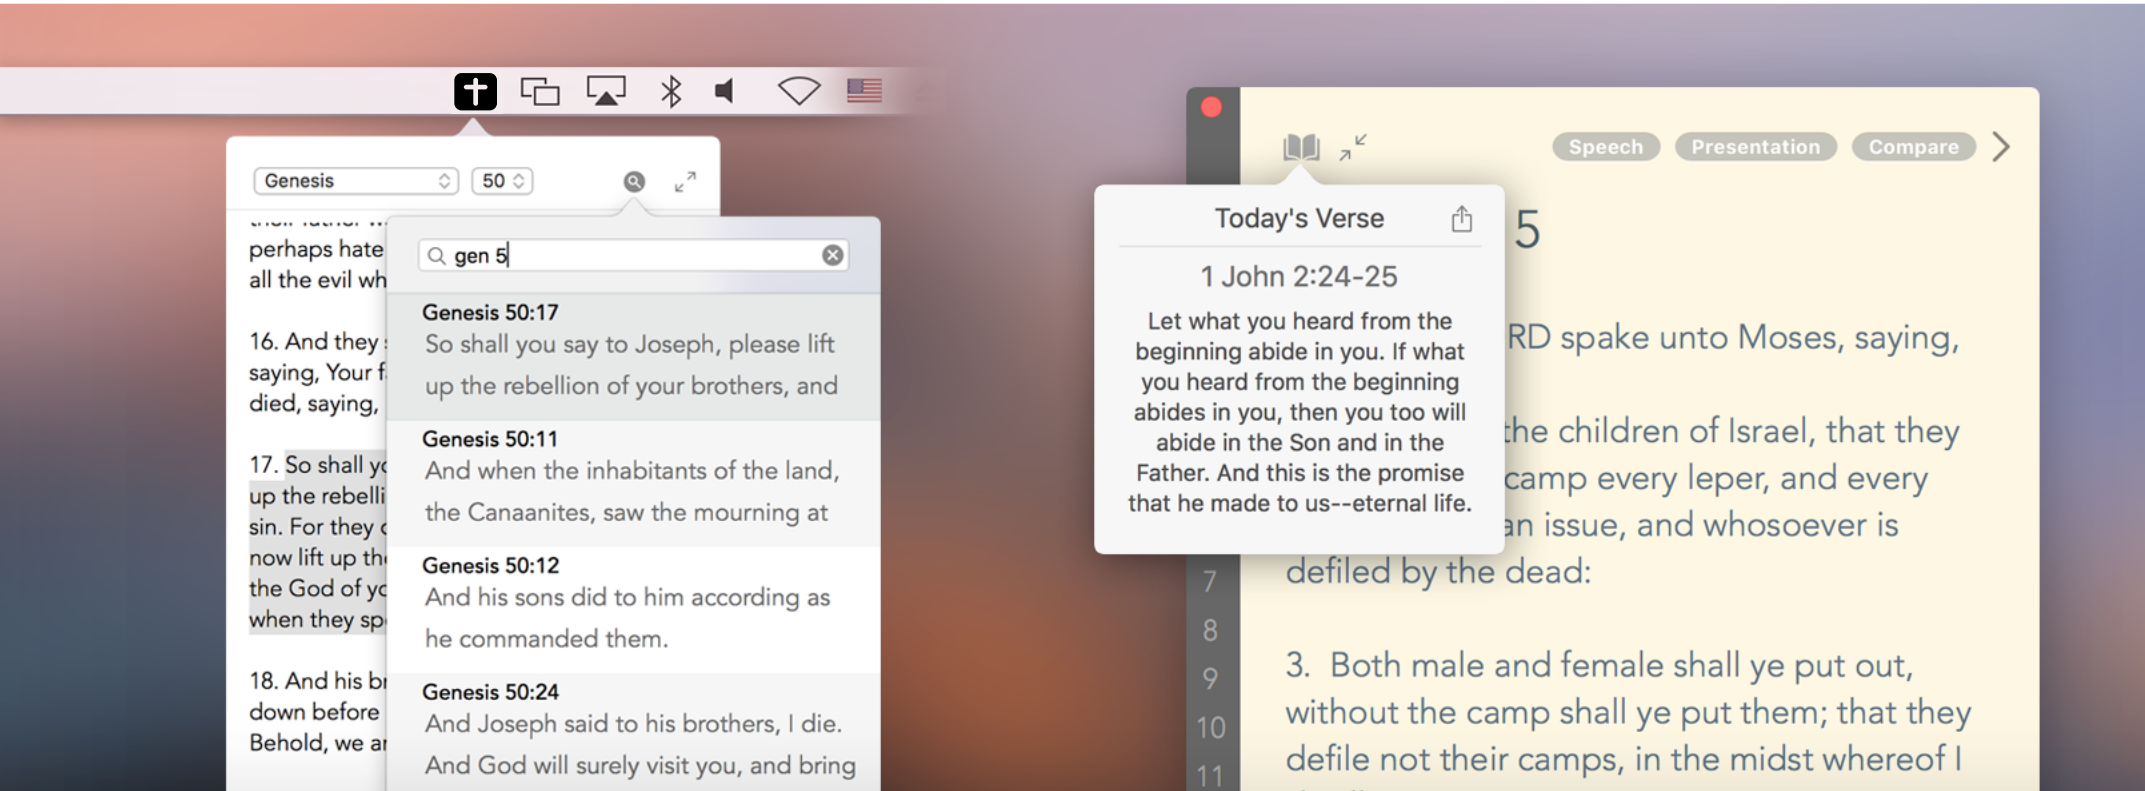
Genesis
50

perhaps hate
all the evil wh

16. And they
saying, Your f
died, saying,

17. So shall y
up the rebelli
sin. For they
now lift up th
the God of y
when they sp

18. And his b
down before
Behold, we a

gen 5

Genesis 50:17
So shall you say to Joseph, please lift up the rebellion of your brothers, and

Genesis 50:11
And when the inhabitants of the land, the Canaanites, saw the mourning at

Genesis 50:12
And his sons did to him according as he commanded them.

Genesis 50:24
And Joseph said to his brothers, I die. And God will surely visit you, and bring

Speech
Presentation
Compare

Today's Verse
1 John 2:24-25
Let what you heard from the beginning abide in you. If what you heard from the beginning abides in you, then you too will abide in the Son and in the Father. And this is the promise that he made to us--eternal life.

5

RD spake unto Moses, saying,

the children of Israel, that they
camp every leper, and every
an issue, and whosoever is
defiled by the dead:

3. Both male and female shall ye put out, without the camp shall ye put them; that they defile not their camps, in the midst whereof I

7
8
9
10
11